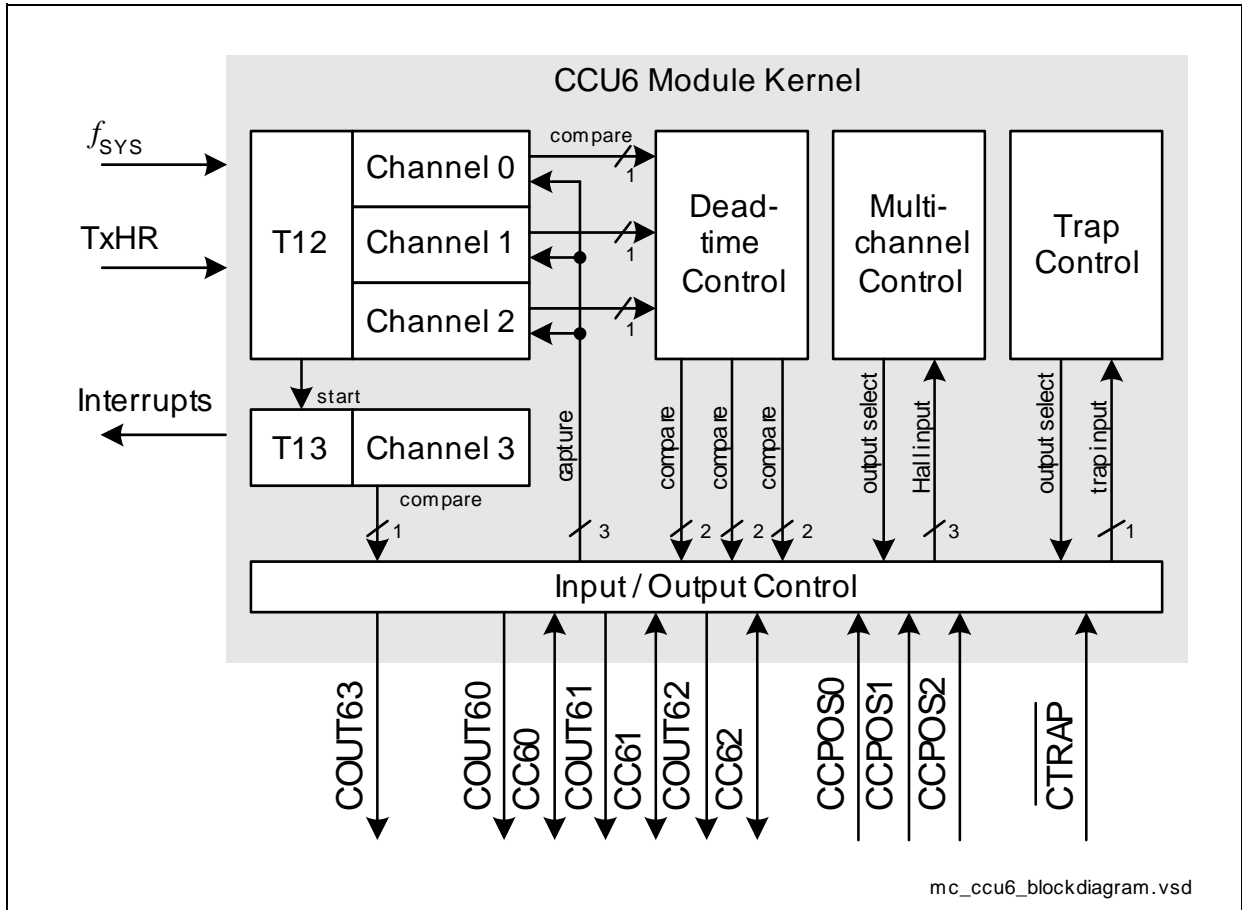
CCU6 Module Kernel

$f_{SYS}$

TxHR

T12

Channel 0

Channel 1

Channel 2

compare

1

1

1

Dead-time Control

Multi-channel Control

Trap Control

Interrupts

start

T13

Channel 3

compare

1

capture

3

compare

compare

compare

2

2

2

output select

Hall input

3

output select

trap input

1

Input / Output Control

COUT63

COUT60

CC60

COUT61

CC61

COUT62

CC62

CCPOS0

CCPOS1

CCPOS2

$\overline{CTRAP}$

mc_ccu6_blockdiagram.vsd